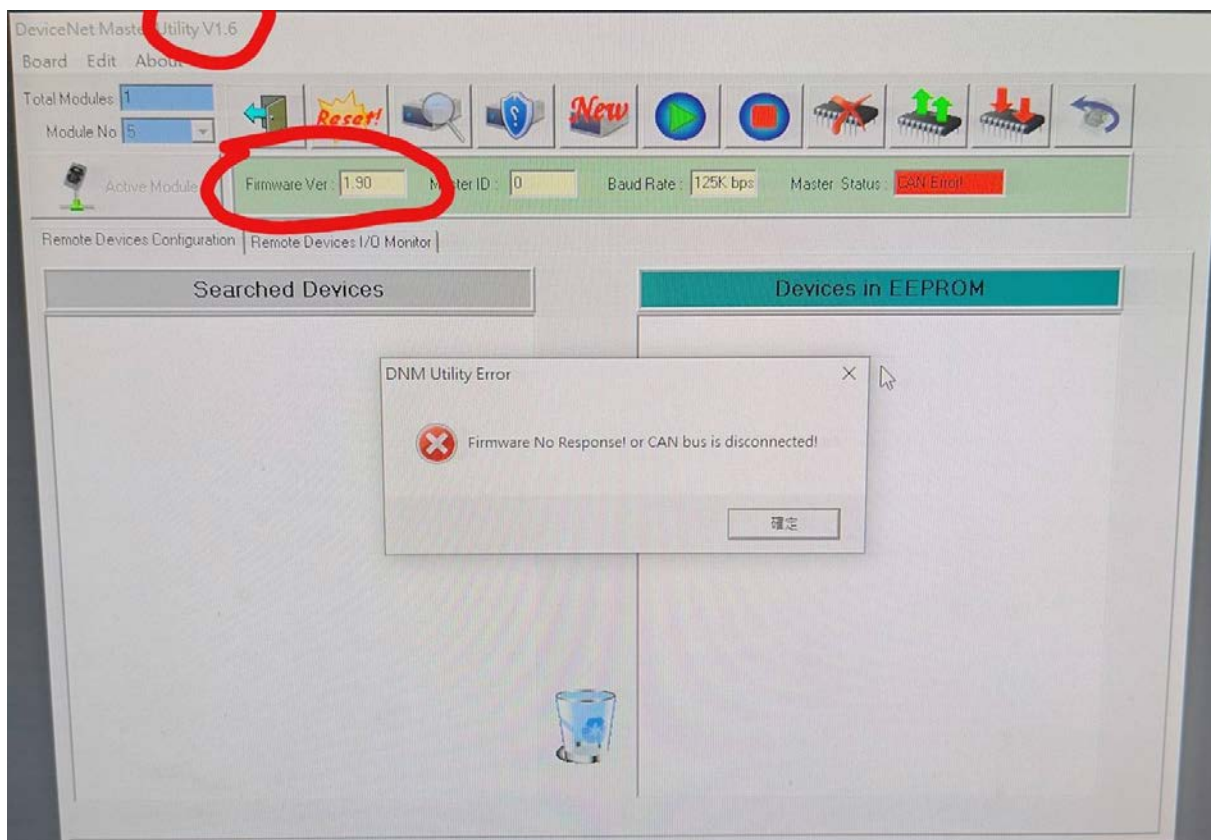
DeviceNet Master Utility V1.6

Board Edit About

Total Modules 1

Module No 5

Reset!

New

Active Module

Firmware Ver : 1.90

Master ID : 0

Baud Rate : 125K bps

Master Status : CAN Error!

Remote Devices Configuration | Remote Devices I/O Monitor

Searched Devices

Devices in EEPROM

DNM Utility Error

Firmware No Response! or CAN bus is disconnected!

確定